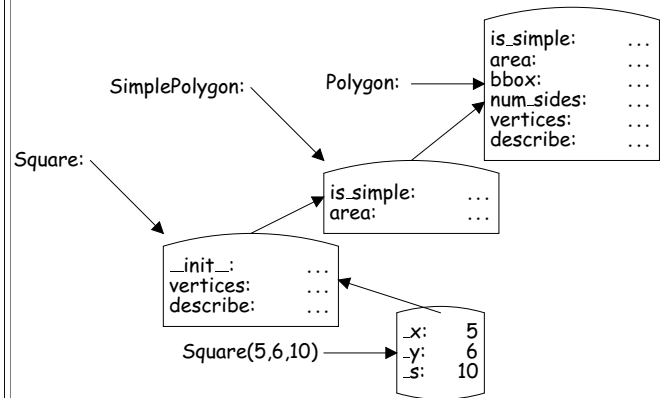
is_simple: ...
area: ...
bbox: ...
num_sides: ...
vertices: ...
describe: ...

SimplePolygon:

Polygon:

Square:

is_simple: ...
area: ...

__init__: ...
vertices: ...
describe: ...

Square(5,6,10)

_x: 5
_y: 6
_s: 10